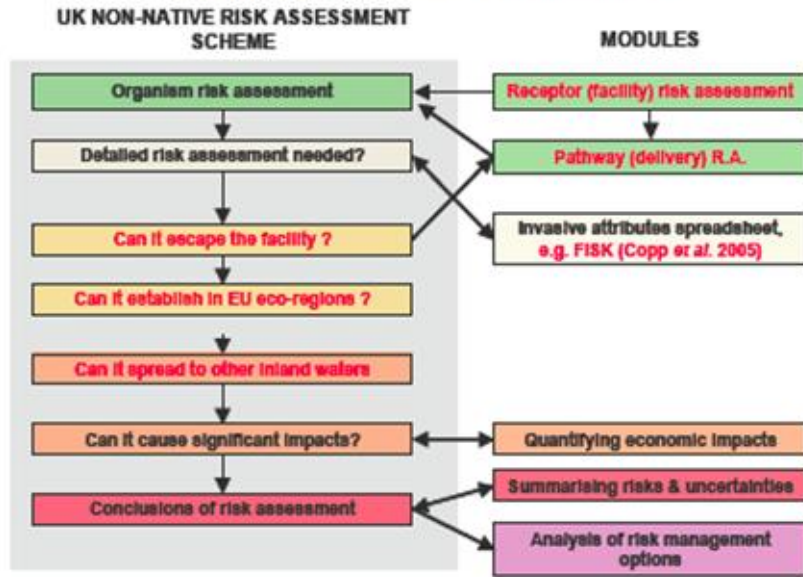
UK NON-NATIVE RISK ASSESSMENT SCHEME

MODULES

Organism risk assessment

Receptor (facility) risk assessment

Detailed risk assessment needed?

Pathway (delivery) R.A.

Can it escape the facility ?

Invasive attributes spreadsheet, e.g. FISK (Copp *et al.* 2005)

Can it establish in EU eco-regions ?

Can it spread to other inland waters

Can it cause significant impacts?

Quantifying economic impacts

Conclusions of risk assessment

Summarising risks & uncertainties

Analysis of risk management options